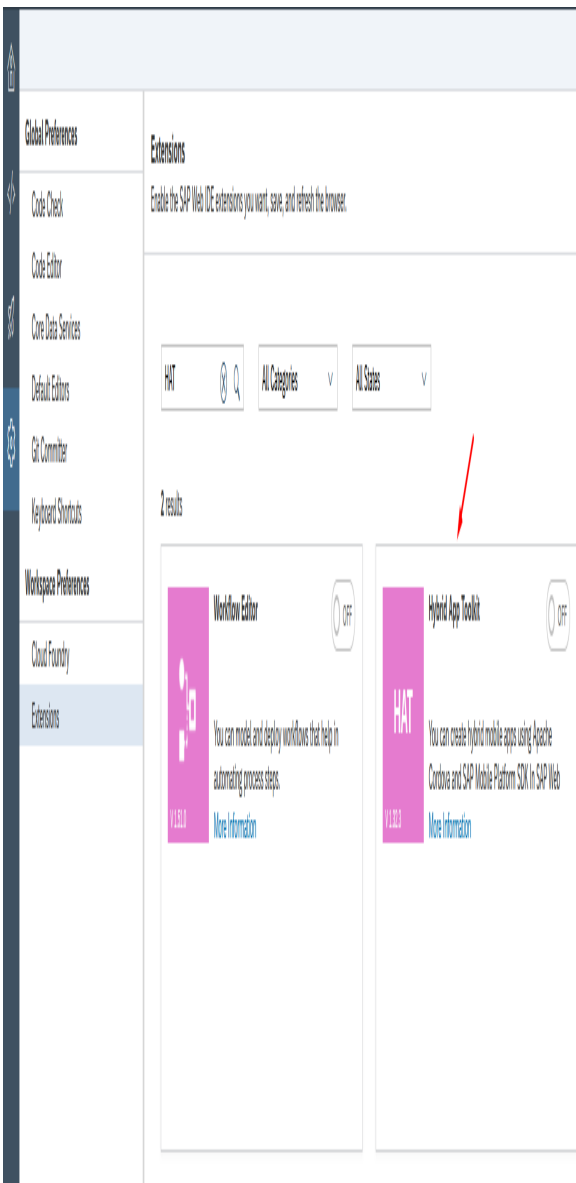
Global Preferences

Code Check

Code Editor

Core Data Services

Default Editors

Git Committer

Keyboard Shortcuts

Workspace Preferences

Cloud Foundry

Extensions

Extensions

Enable the SAP Web IDE extensions you want, save, and refresh the browser.

HAT

All Categories

All States

2 results

Workflow Editor

OFF

You can model and deploy workflows that help in automating process steps.

V1.51.0

More Information

HAT

Hybrid App Toolkit

OFF

You can create hybrid mobile apps using Apache Cordova and SAP Mobile Platform SDK in SAP Web

V1.32.3

More Information